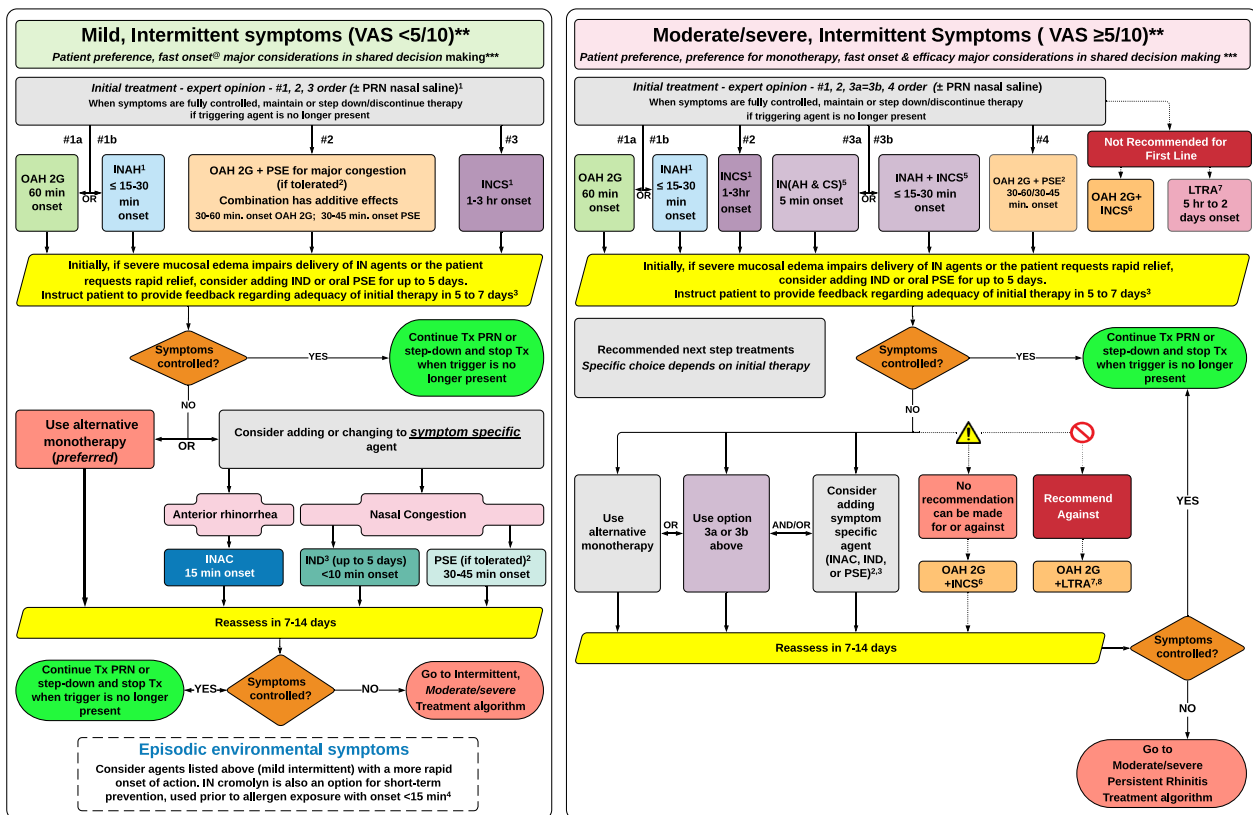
Mild, Intermittent symptoms (VAS <5/10)**

Patient preference, fast onset@ major considerations in shared decision making***

Initial treatment - expert opinion - #1, 2, 3 order (± PRN nasal saline)$^1$
When symptoms are fully controlled, maintain or step down/discontinue therapy if triggering agent is no longer present

#1a #1b #2 #3

OAH 2G 60 min onset

OR

INAH$^1$ ≤ 15-30 min onset

OAH 2G + PSE for major congestion (if tolerated$^2$)
Combination has additive effects
30-60 min. onset OAH 2G; 30-45 min. onset PSE

INCS$^1$ 1-3 hr onset

Initially, if severe mucosal edema impairs delivery of IN agents or the patient requests rapid relief, consider adding IND or oral PSE for up to 5 days.
Instruct patient to provide feedback regarding adequacy of initial therapy in 5 to 7 days$^3$

Symptoms controlled?

YES

Continue Tx PRN or step-down and stop Tx when trigger is no longer present

NO

Use alternative monotherapy (preferred)

OR

Consider adding or changing to symptom specific agent

Anterior rhinorrhea

Nasal Congestion

INAC 15 min onset

IND$^3$ (up to 5 days) <10 min onset

PSE (if tolerated)$^2$ 30-45 min onset

Reassess in 7-14 days

Continue Tx PRN or step-down and stop Tx when trigger is no longer present

YES

Symptoms controlled?

NO

Go to Intermittent, Moderate/severe Treatment algorithm

Episodic environmental symptoms

Consider agents listed above (mild intermittent) with a more rapid onset of action. IN cromolyn is also an option for short-term prevention, used prior to allergen exposure with onset <15 min$^4$

Moderate/severe, Intermittent Symptoms ( VAS ≥5/10)**

Patient preference, preference for monotherapy, fast onset & efficacy major considerations in shared decision making ***

Initial treatment - expert opinion - #1, 2, 3a=3b, 4 order (± PRN nasal saline)
When symptoms are fully controlled, maintain or step down/discontinue therapy if triggering agent is no longer present

#1a #1b #2 #3a #3b #4

Not Recommended for First Line

OAH 2G 60 min onset

OR

INAH$^1$ ≤ 15-30 min onset

INCS$^1$ 1-3hr onset

IN(AH & CS)$^5$ 5 min onset

OR

INAH + INCS$^5$ ≤ 15-30 min onset

OAH 2G + PSE$^2$ 30-60/30-45 min. onset

OAH 2G+ INCS$^6$

LTRA$^7$ 5 hr to 2 days onset

Initially, if severe mucosal edema impairs delivery of IN agents or the patient requests rapid relief, consider adding IND or oral PSE for up to 5 days.
Instruct patient to provide feedback regarding adequacy of initial therapy in 5 to 7 days$^3$

Recommended next step treatments
Specific choice depends on initial therapy

Symptoms controlled?

YES

Continue Tx PRN or step-down and stop Tx when trigger is no longer present

NO

Use alternative monotherapy

OR

Use option 3a or 3b above

AND/OR

Consider adding symptom specific agent (INAC, IND, or PSE)$^{2,3}$

No recommendation can be made for or against

Recommend Against

OAH 2G +INCS$^6$

OAH 2G +LTRA$^{7,8}$

YES

Reassess in 7-14 days

Symptoms controlled?

NO

Go to Moderate/severe Persistent Rhinitis Treatment algorithm